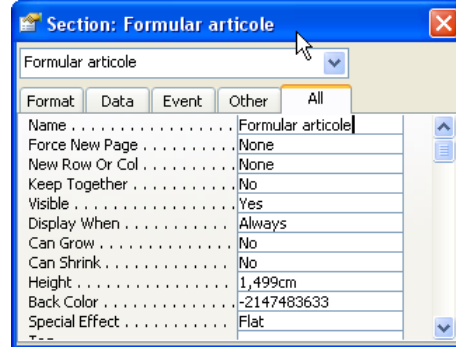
Section: Formular articole

Formular articole

Format | Data | Event | Other | All

| | |
|---|---|
| Name . . . . . . . . . . . . . . . . | Formular articole |
| Force New Page . . . . . . . . . | None |
| New Row Or Col . . . . . . . . | None |
| Keep Together . . . . . . . . . . | No |
| Visible . . . . . . . . . . . . . . . | Yes |
| Display When . . . . . . . . . . | Always |
| Can Grow . . . . . . . . . . . . . | No |
| Can Shrink . . . . . . . . . . . . | No |
| Height . . . . . . . . . . . . . . . | 1,499cm |
| Back Color . . . . . . . . . . . . | -2147483633 |
| Special Effect . . . . . . . . . . | Flat |
| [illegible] | |